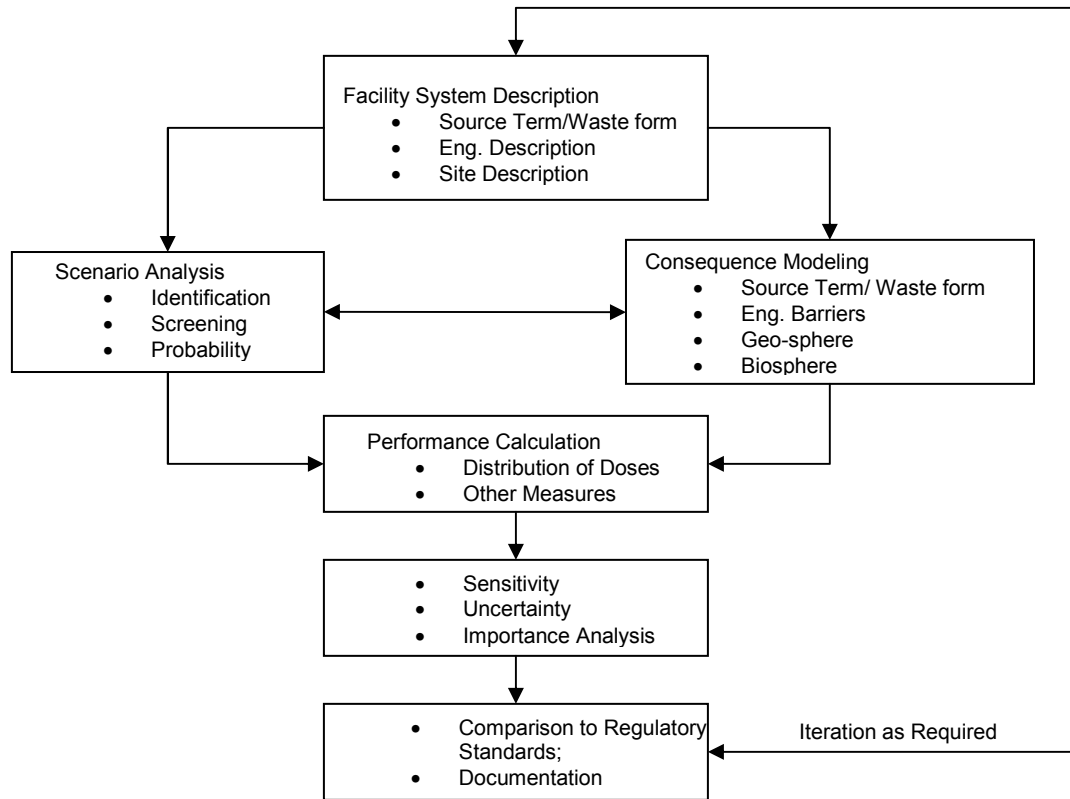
Facility System Description
- Source Term/Waste form
- Eng. Description
- Site Description

Scenario Analysis
- Identification
- Screening
- Probability

Consequence Modeling
- Source Term/ Waste form
- Eng. Barriers
- Geo-sphere
- Biosphere

Performance Calculation
- Distribution of Doses
- Other Measures

- Sensitivity
- Uncertainty
- Importance Analysis

- Comparison to Regulatory Standards;
- Documentation

Iteration as Required